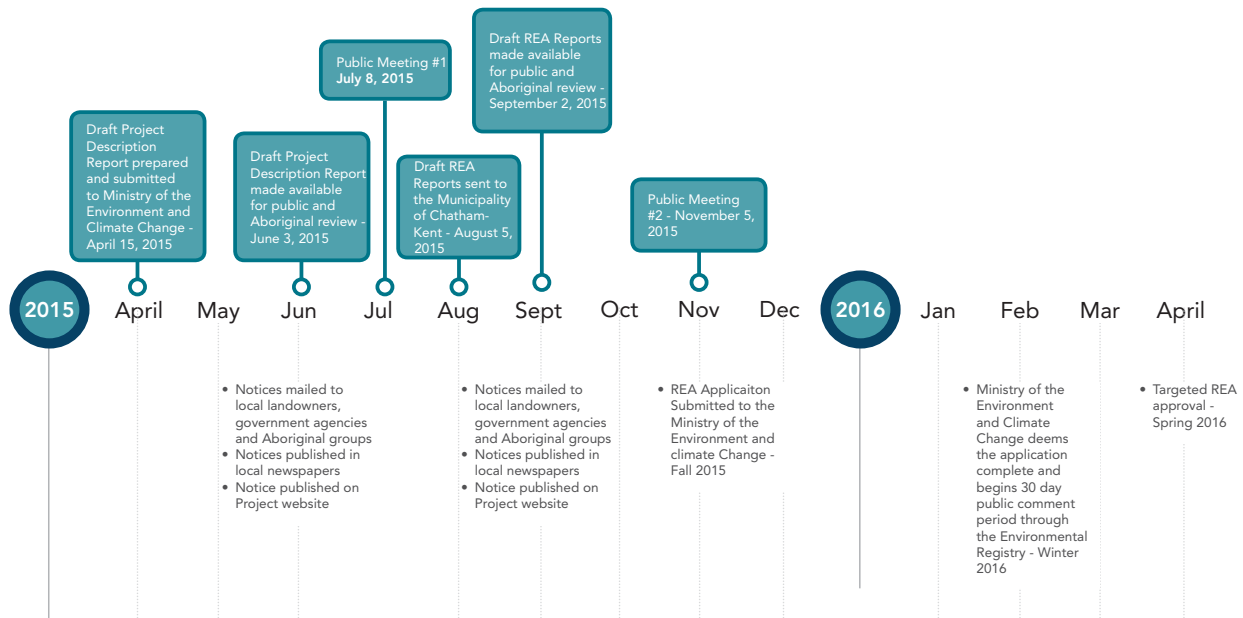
Draft REA Reports made available for public and Aboriginal review - September 2, 2015

Public Meeting #1
July 8, 2015

Draft Project Description Report prepared and submitted to Ministry of the Environment and Climate Change - April 15, 2015

Draft Project Description Report made available for public and Aboriginal review - June 3, 2015

Draft REA Reports sent to the Municipality of Chatham-Kent - August 5, 2015

Public Meeting #2 - November 5, 2015

2015 April May Jun Jul Aug Sept Oct Nov Dec 2016 Jan Feb Mar April

• Notices mailed to local landowners, government agencies and Aboriginal groups
• Notices published in local newspapers
• Notice published on Project website

• Notices mailed to local landowners, government agencies and Aboriginal groups
• Notices published in local newspapers
• Notice published on Project website

• REA Applicaiton Submitted to the Ministry of the Environment and climate Change - Fall 2015

• Ministry of the Environment and Climate Change deems the application complete and begins 30 day public comment period through the Environmental Registry - Winter 2016

• Targeted REA approval - Spring 2016